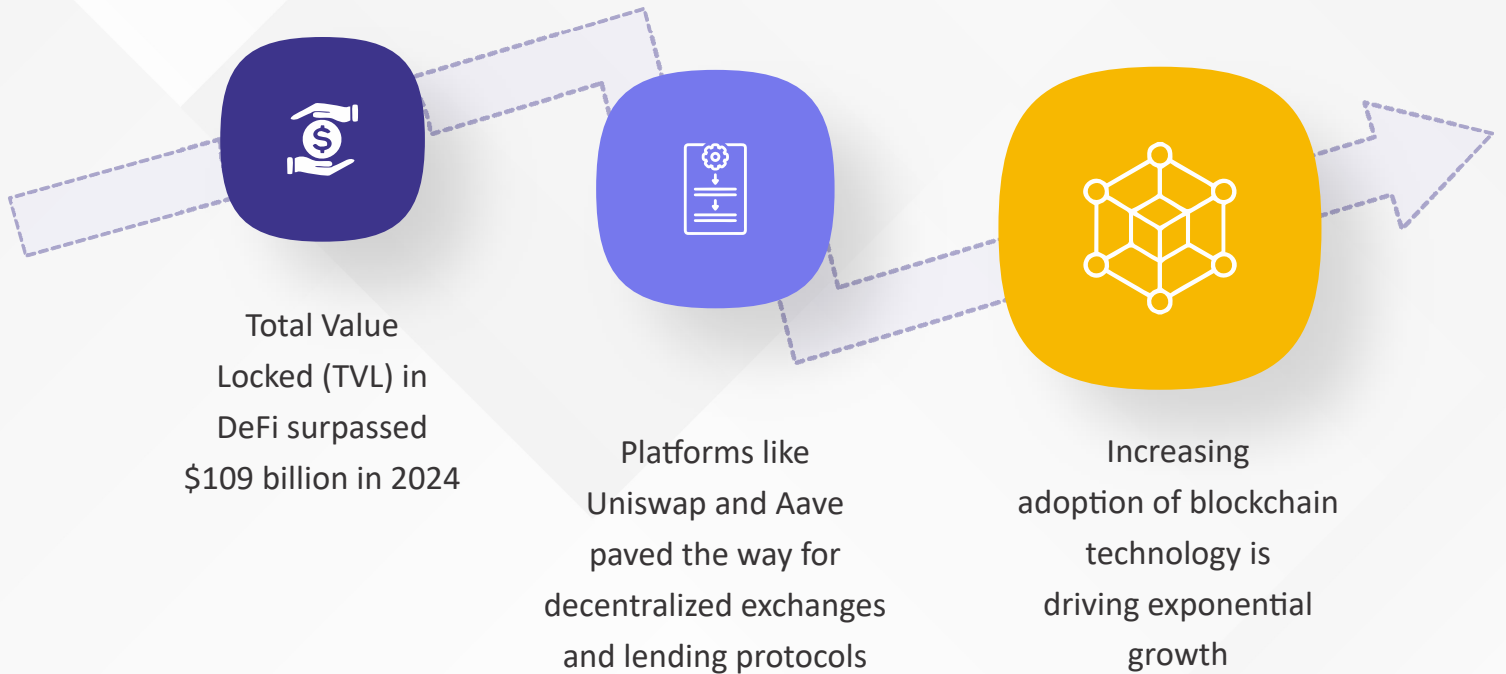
Total Value Locked (TVL) in DeFi surpassed \$109 billion in 2024

Platforms like Uniswap and Aave paved the way for decentralized exchanges and lending protocols

Increasing adoption of blockchain technology is driving exponential growth